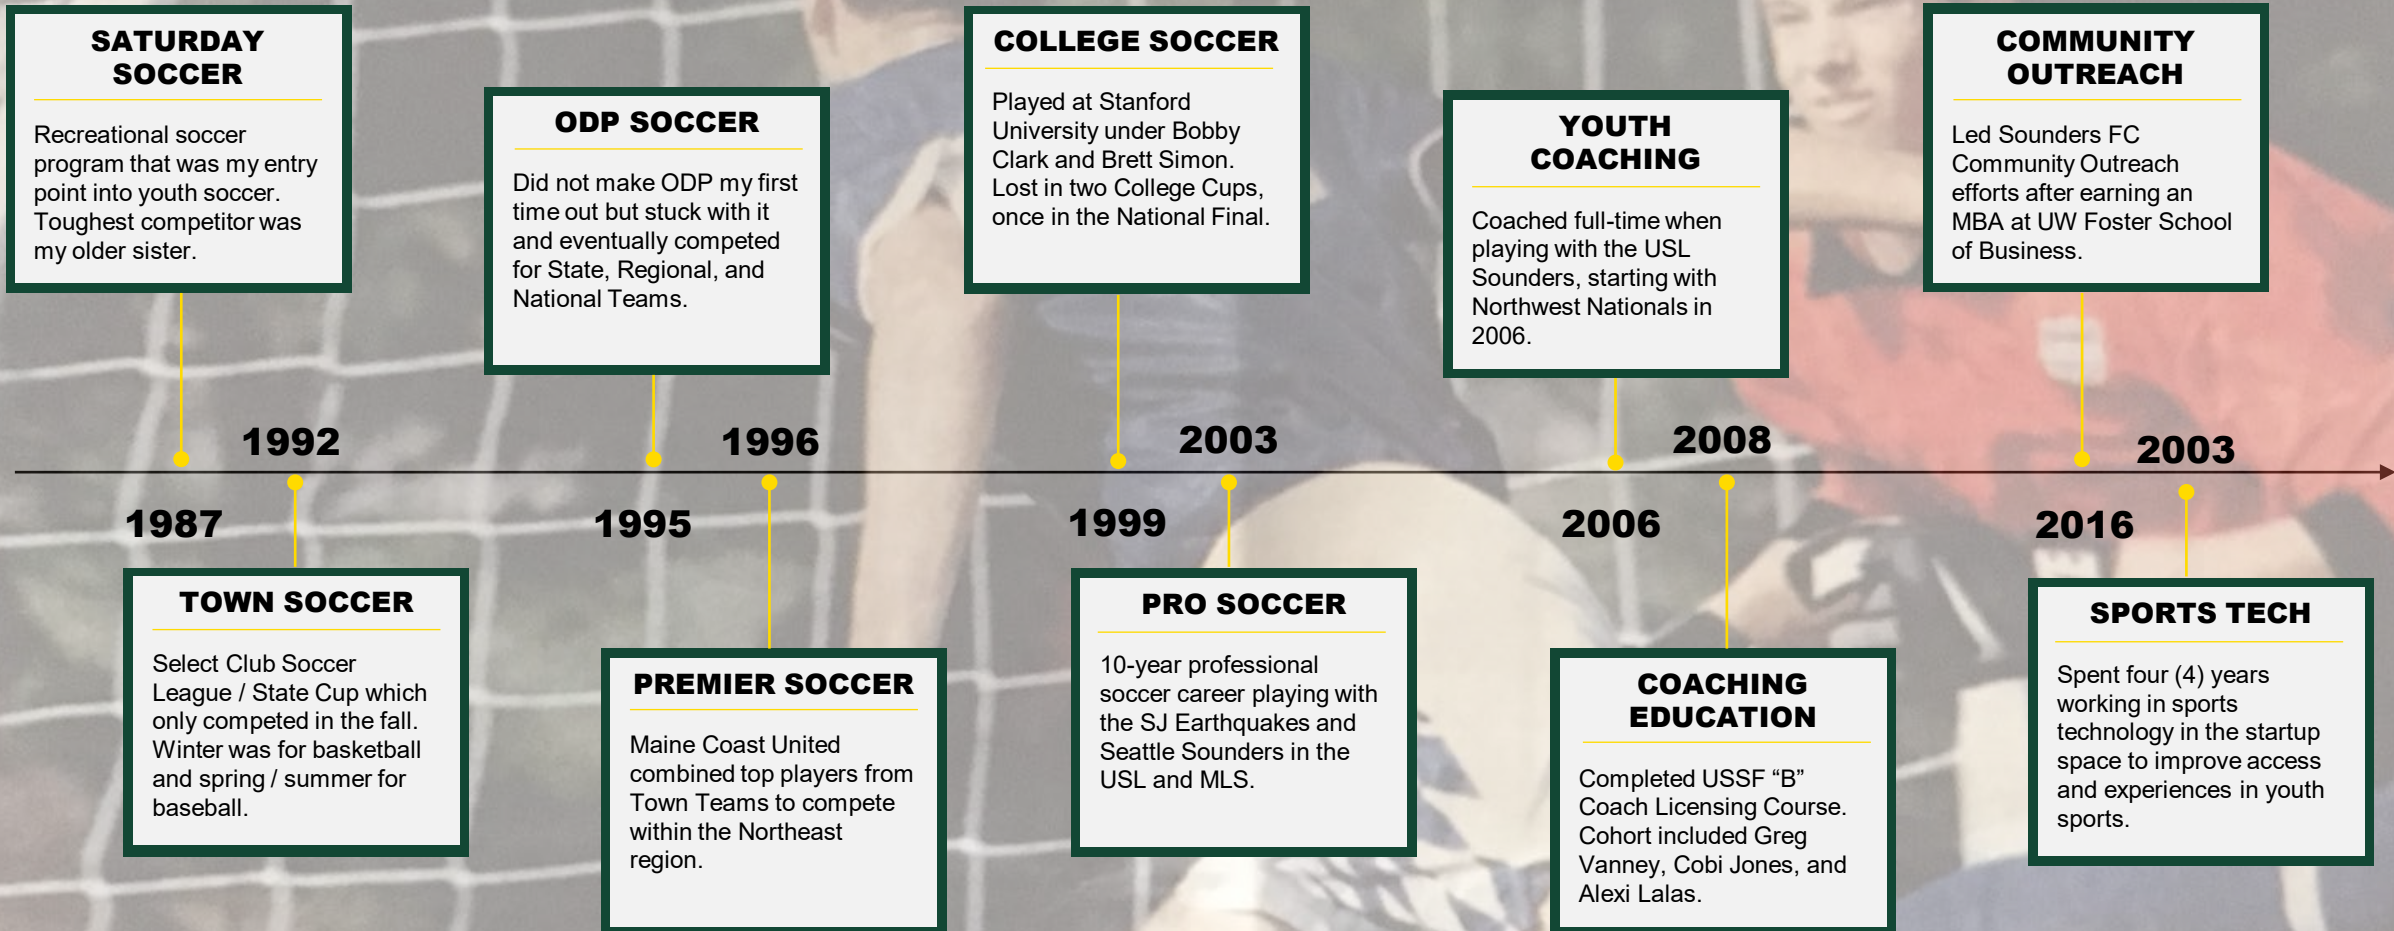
SATURDAY SOCCER

Recreational soccer program that was my entry point into youth soccer. Toughest competitor was my older sister.

ODP SOCCER

Did not make ODP my first time out but stuck with it and eventually competed for State, Regional, and National Teams.

COLLEGE SOCCER

Played at Stanford University under Bobby Clark and Brett Simon. Lost in two College Cups, once in the National Final.

YOUTH COACHING

Coached full-time when playing with the USL Sounders, starting with Northwest Nationals in 2006.

COMMUNITY OUTREACH

Led Sounders FC Community Outreach efforts after earning an MBA at UW Foster School of Business.

1992

1996

2003

2008

2003

1987

1995

1999

2006

2016

TOWN SOCCER

Select Club Soccer League / State Cup which only competed in the fall. Winter was for basketball and spring / summer for baseball.

PREMIER SOCCER

Maine Coast United combined top players from Town Teams to compete within the Northeast region.

PRO SOCCER

10-year professional soccer career playing with the SJ Earthquakes and Seattle Sounders in the USL and MLS.

COACHING EDUCATION

Completed USSF “B” Coach Licensing Course. Cohort included Greg Vanney, Cobi Jones, and Alexi Lalas.

SPORTS TECH

Spent four (4) years working in sports technology in the startup space to improve access and experiences in youth sports.